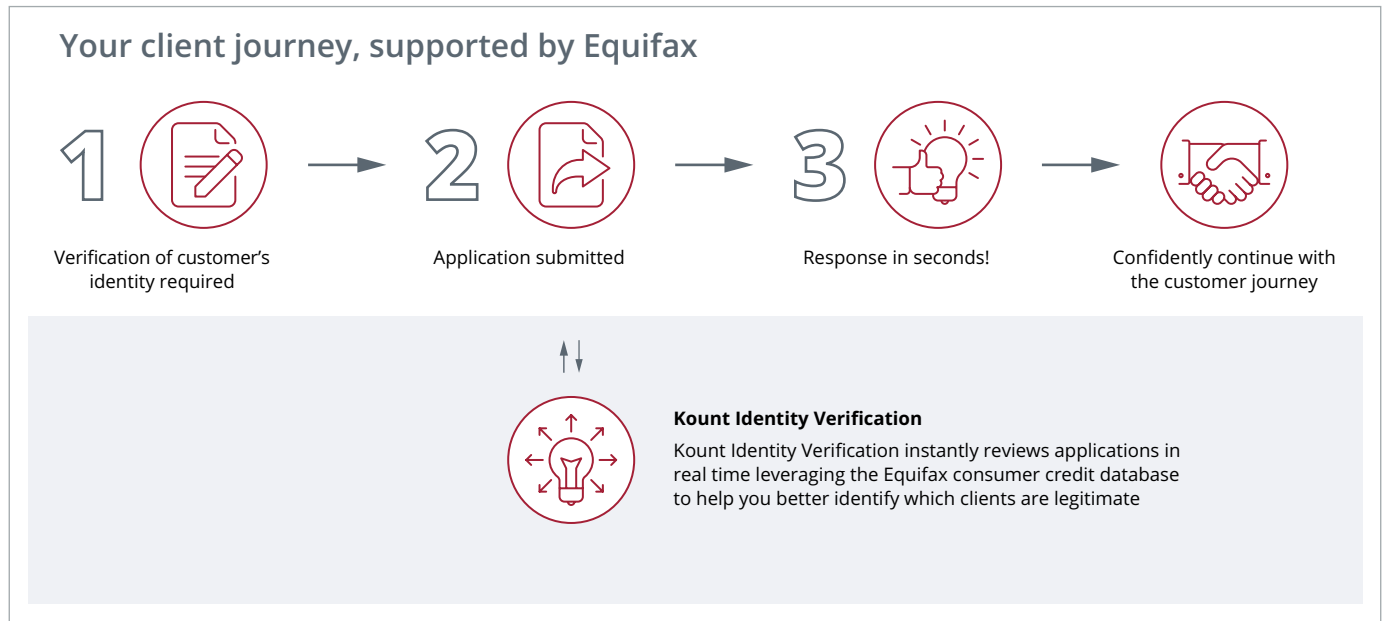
Your client journey, supported by Equifax

1

Verification of customer's identity required

2

Application submitted

3

Response in seconds!

Confidently continue with the customer journey

Kount Identity Verification

Kount Identity Verification instantly reviews applications in real time leveraging the Equifax consumer credit database to help you better identify which clients are legitimate